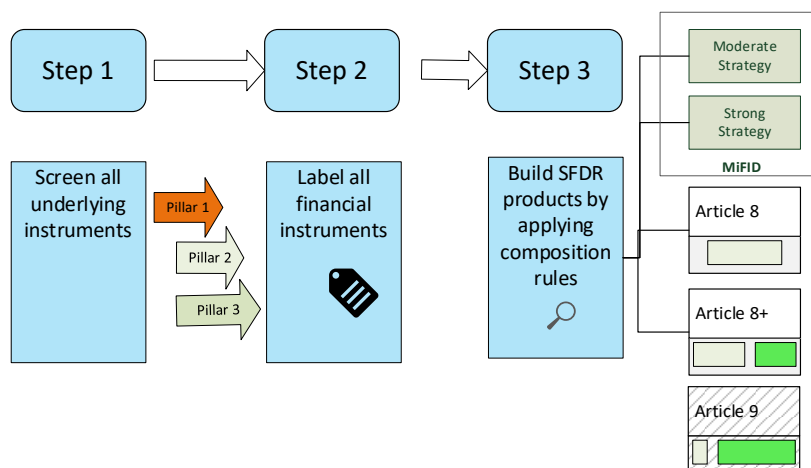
Step 1

Step 2

Step 3

Moderate Strategy

Strong Strategy

MiFID

Screen all underlying instruments

Pillar 1

Pillar 2

Pillar 3

Label all financial instruments

Build SFDR products by applying composition rules

Article 8

Article 8+

Article 9